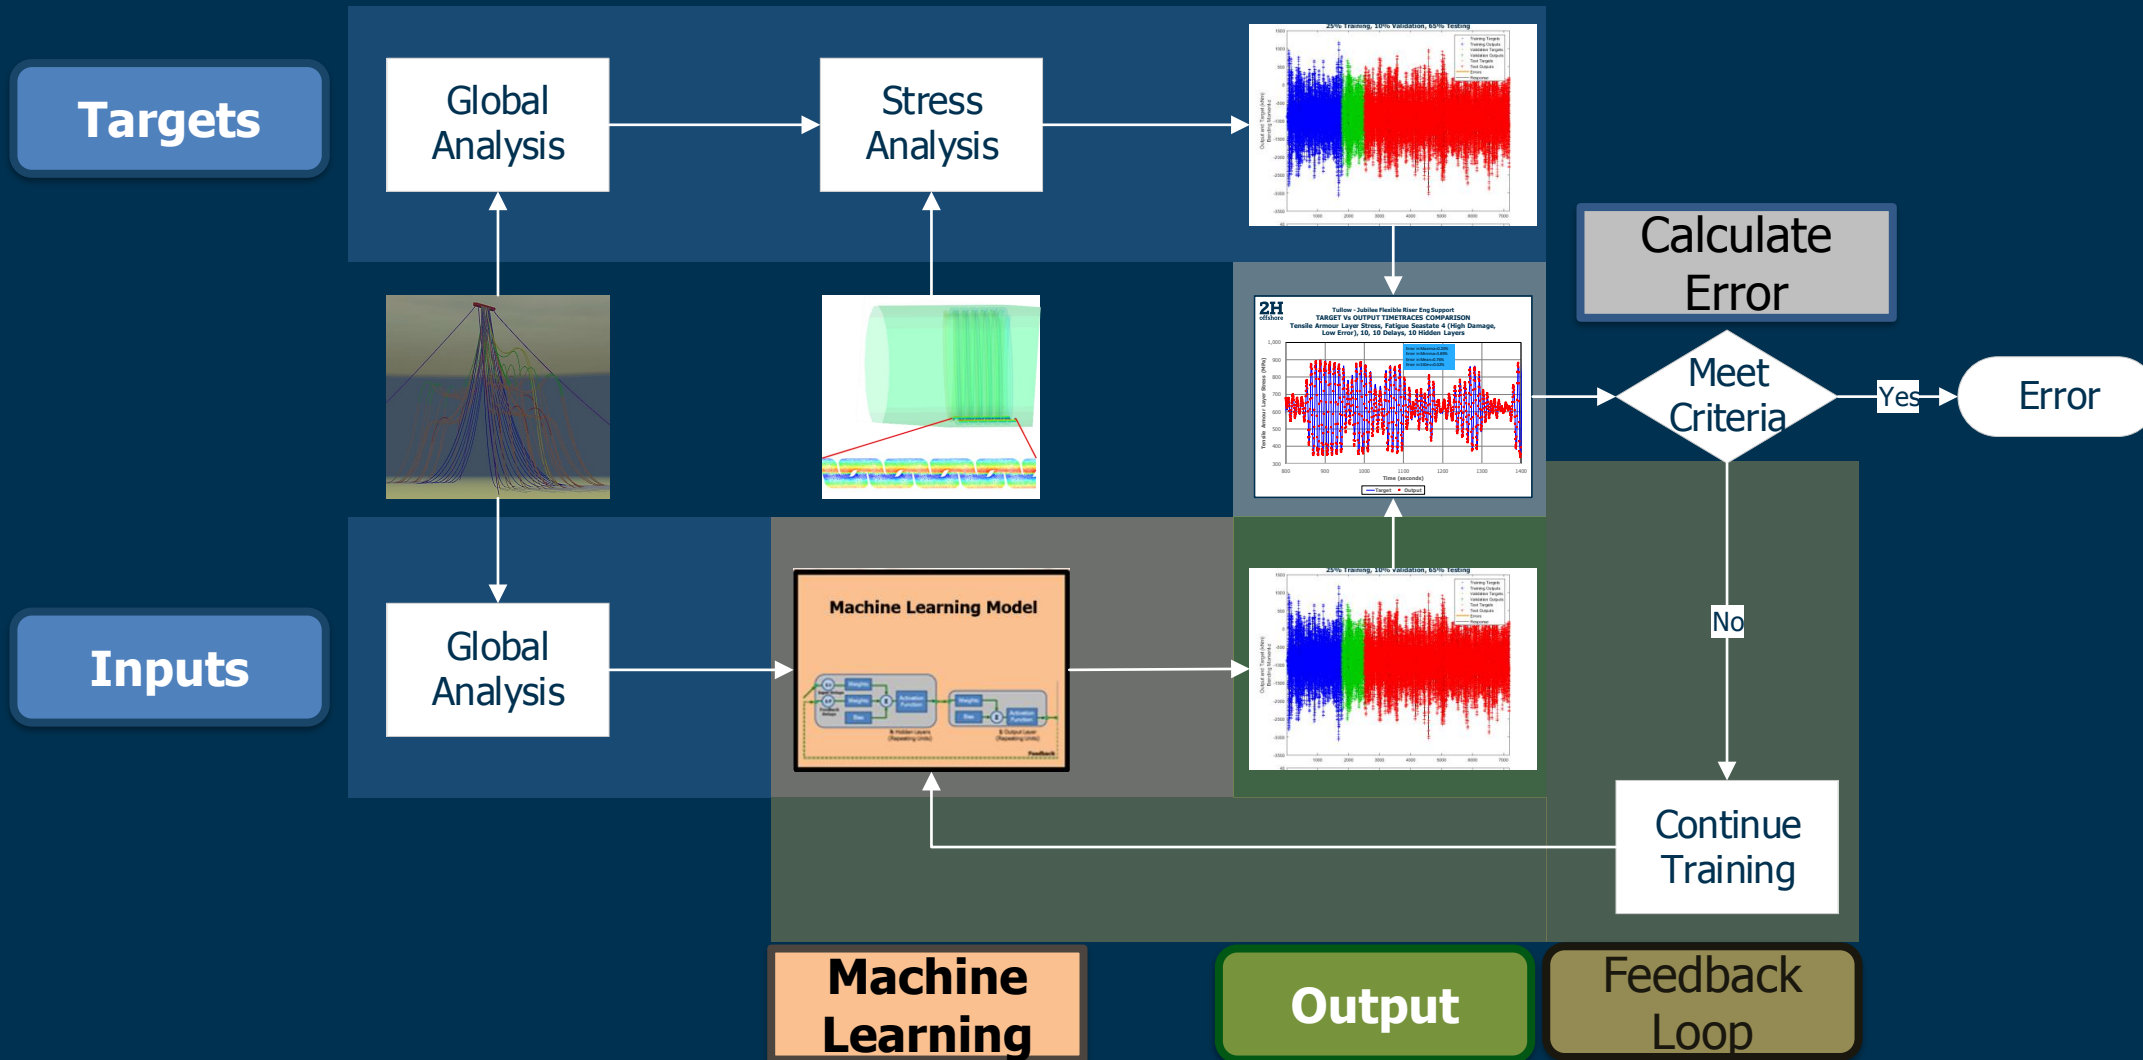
Targets

Global Analysis

Stress Analysis

25% Training, 10% Validation, 65% Testing

Calculate Error

2H offshore

Tullow - Jubilee Flexible Riser Eng Support
TARGET Vs OUTPUT TIMETRACES COMPARISON
Tensile Armour Layer Stress, Fatigue Seastate 4 (High Damage, Low Error), 10, 10 Delays, 10 Hidden Layers

Time (seconds)

Target Output

Meet Criteria

Yes

Error

Inputs

Global Analysis

Machine Learning Model

Feedback

25% Training, 10% Validation, 65% Testing

No

Continue Training

Machine Learning

Output

Feedback Loop